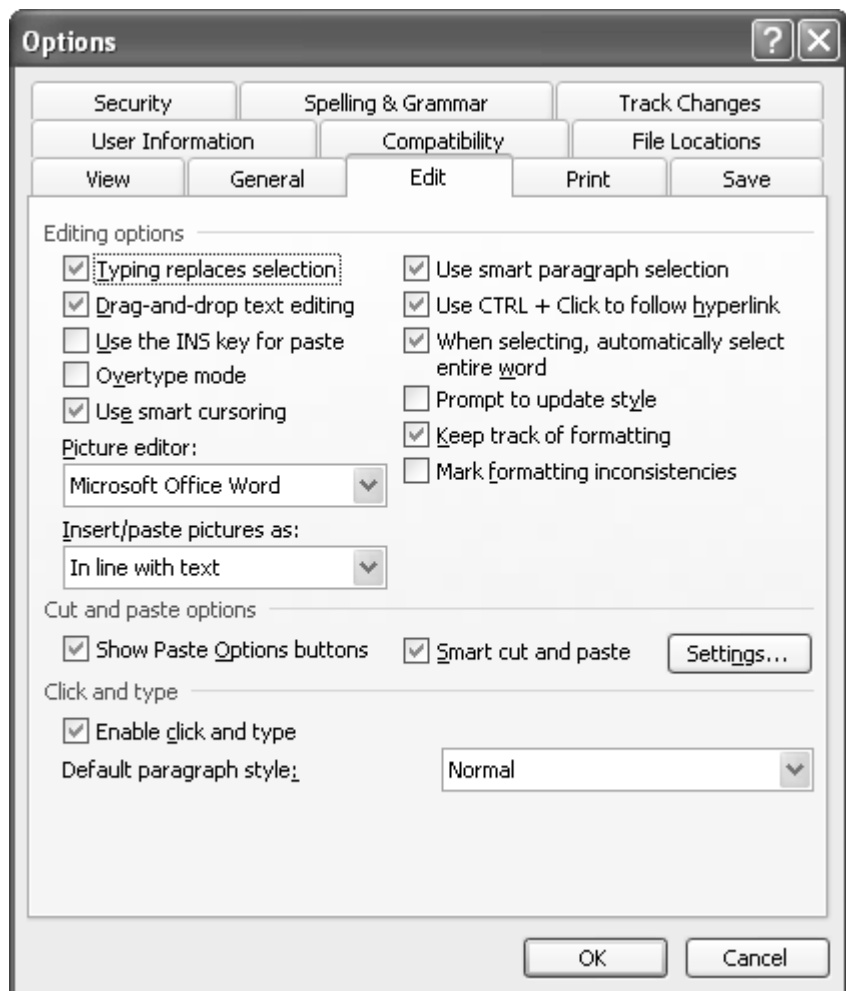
Options

?

Security | Spelling & Grammar | Track Changes
User Information | Compatibility | File Locations
View | General | Edit | Print | Save

Editing options

Typing replaces selection
Drag-and-drop text editing
Use the INS key for paste
Overtype mode
Use smart cursoring
Picture editor:
Microsoft Office Word
Insert/paste pictures as:
In line with text

Use smart paragraph selection
Use CTRL + Click to follow hyperlink
When selecting, automatically select entire word
Prompt to update style
Keep track of formatting
Mark formatting inconsistencies

Cut and paste options

Show Paste Options buttons
Smart cut and paste
Settings...

Click and type

Enable click and type
Default paragraph style:
Normal

OK
Cancel